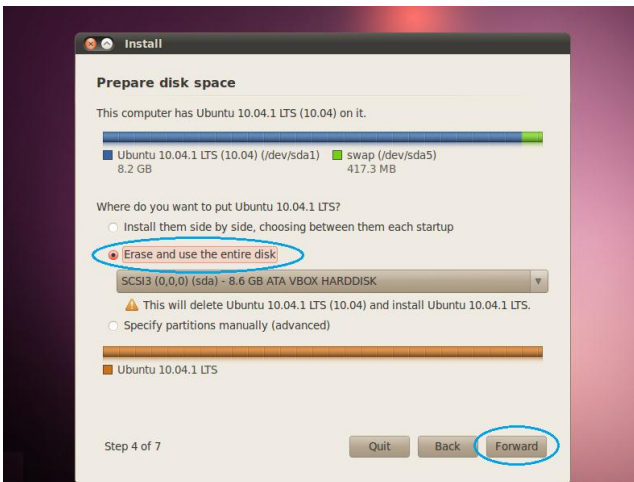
Install

Prepare disk space

This computer has Ubuntu 10.04.1 LTS (10.04) on it.

Ubuntu 10.04.1 LTS (10.04) (/dev/sda1)
8.2 GB

swap (/dev/sda5)
417.3 MB

Where do you want to put Ubuntu 10.04.1 LTS?

Install them side by side, choosing between them each startup

Erase and use the entire disk

SCSI3 (0,0,0) (sda) - 8.6 GB ATA VBOX HARDDISK

This will delete Ubuntu 10.04.1 LTS (10.04) and install Ubuntu 10.04.1 LTS.

Specify partitions manually (advanced)

Ubuntu 10.04.1 LTS

Step 4 of 7

Quit

Back

Forward